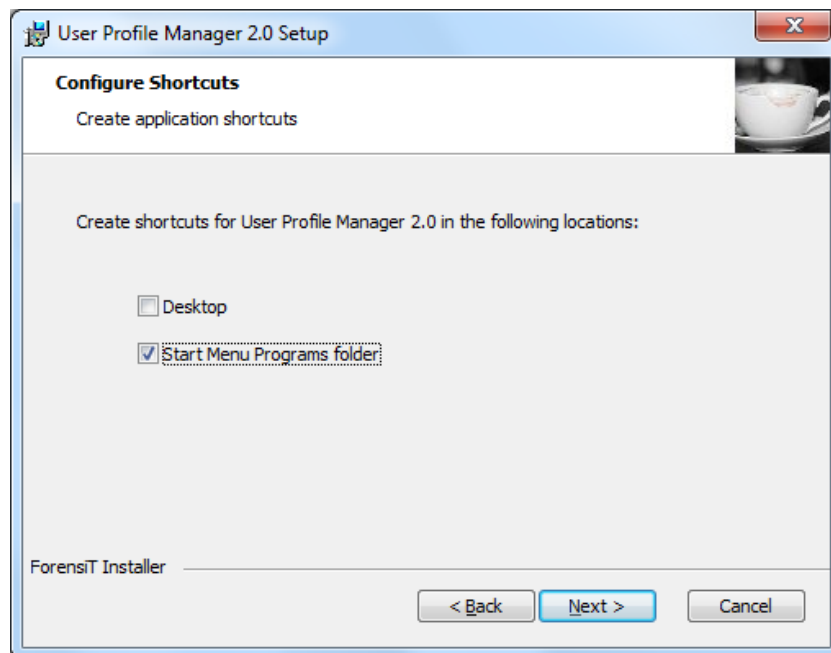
User Profile Manager 2.0 Setup

Configure Shortcuts

Create application shortcuts

Create shortcuts for User Profile Manager 2.0 in the following locations:

Desktop

Start Menu Programs folder

ForensiT Installer

< Back

Next >

Cancel